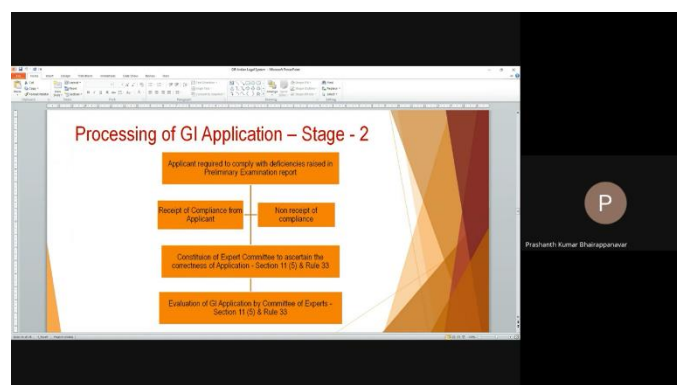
Processing of GI Application – Stage - 2

Applicant required to comply with deficiencies raised in Preliminary Examination report

Receipt of Compliance from Applicant

Non receipt of compliance

Constitution of Expert Committee to ascertain the correctness of Application - Section 11 (5) & Rule 33

Evaluation of GI Application by Committee of Experts - Section 11 (5) & Rule 33

P

Prashanth Kumar Bhairappanavar